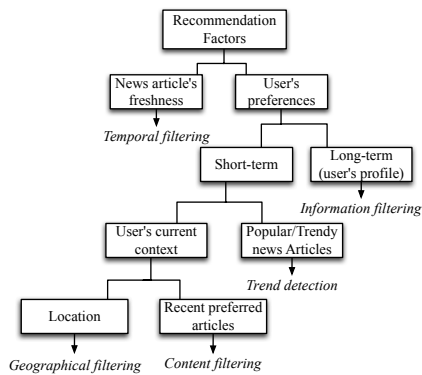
Recommendation Factors

News article's freshness

Temporal filtering

User's preferences

Short-term

Long-term (user's profile)

Information filtering

User's current context

Popular/Trendy news Articles

Trend detection

Location

Geographical filtering

Recent preferred articles

Content filtering